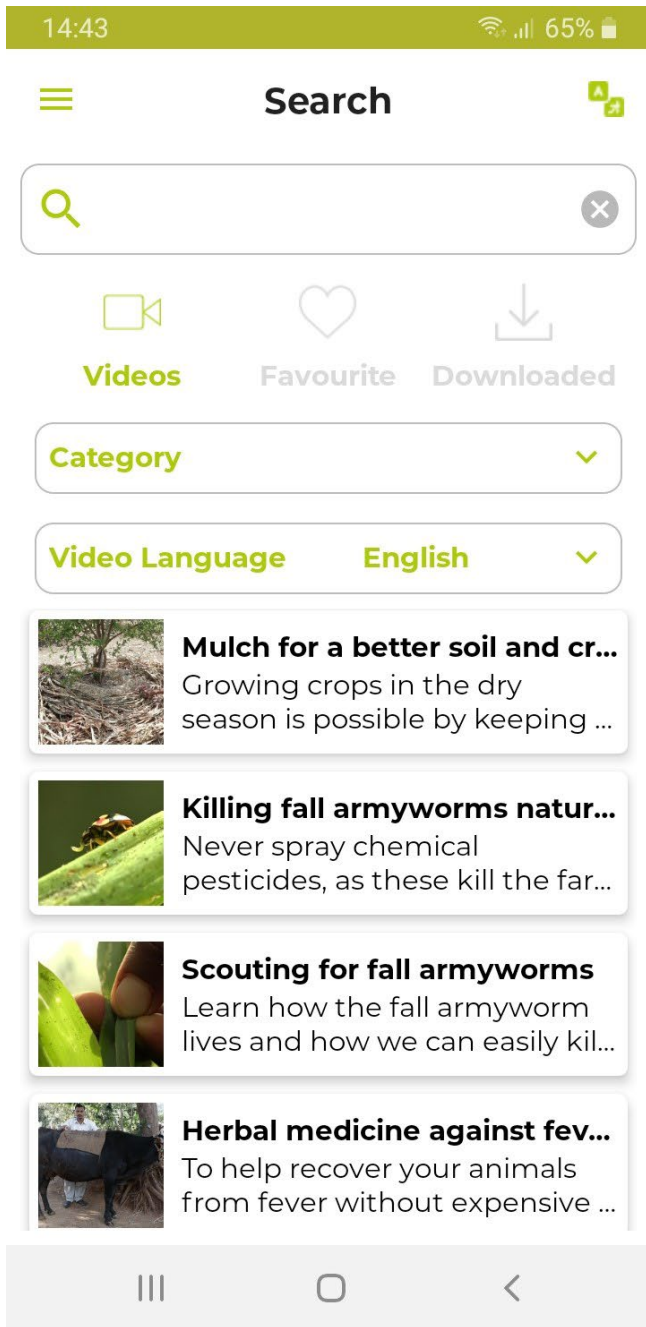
14:43 65%

Search

Videos Favourite Downloaded

Category

Video Language English

Mulch for a better soil and cr...
Growing crops in the dry season is possible by keeping ...

Killing fall armyworms natur...
Never spray chemical pesticides, as these kill the far...

Scouting for fall armyworms
Learn how the fall armyworm lives and how we can easily kil...

Herbal medicine against fev...
To help recover your animals from fever without expensive ...